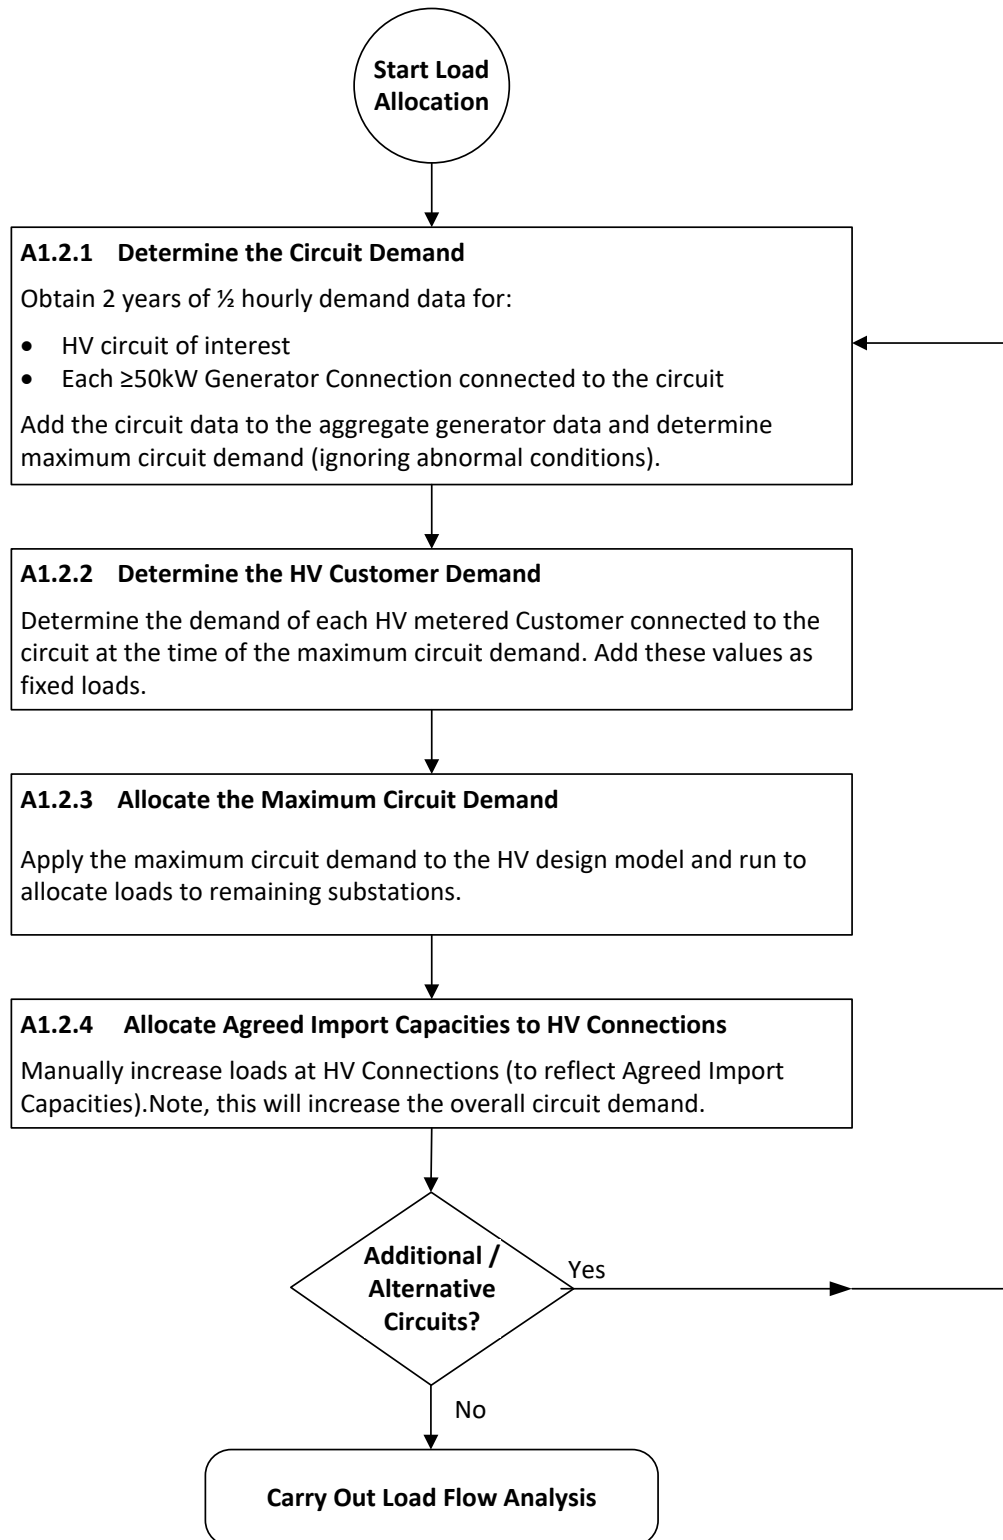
Start Load Allocation

A1.2.1 Determine the Circuit Demand

Obtain 2 years of ½ hourly demand data for:

- HV circuit of interest
- Each ≥50kW Generator Connection connected to the circuit

Add the circuit data to the aggregate generator data and determine maximum circuit demand (ignoring abnormal conditions).

A1.2.2 Determine the HV Customer Demand

Determine the demand of each HV metered Customer connected to the circuit at the time of the maximum circuit demand. Add these values as fixed loads.

A1.2.3 Allocate the Maximum Circuit Demand

Apply the maximum circuit demand to the HV design model and run to allocate loads to remaining substations.

A1.2.4 Allocate Agreed Import Capacities to HV Connections

Manually increase loads at HV Connections (to reflect Agreed Import Capacities).Note, this will increase the overall circuit demand.

Additional / Alternative Circuits?

Yes

No

Carry Out Load Flow Analysis